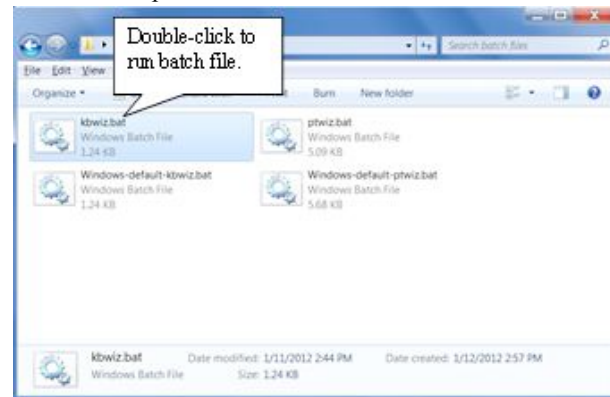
Double-click to run batch file.

Search batch files

File Edit View

Organize

Burn New folder

kbwiz.bat
Windows Batch File
1.24 KB

ptwiz.bat
Windows Batch File
5.09 KB

Windows-default-kbwiz.bat
Windows Batch File
1.24 KB

Windows-default-ptwiz.bat
Windows Batch File
5.68 KB

kbwiz.bat Date modified: 1/11/2012 2:44 PM Date created: 1/12/2012 2:57 PM
Windows Batch File Size: 1.24 KB